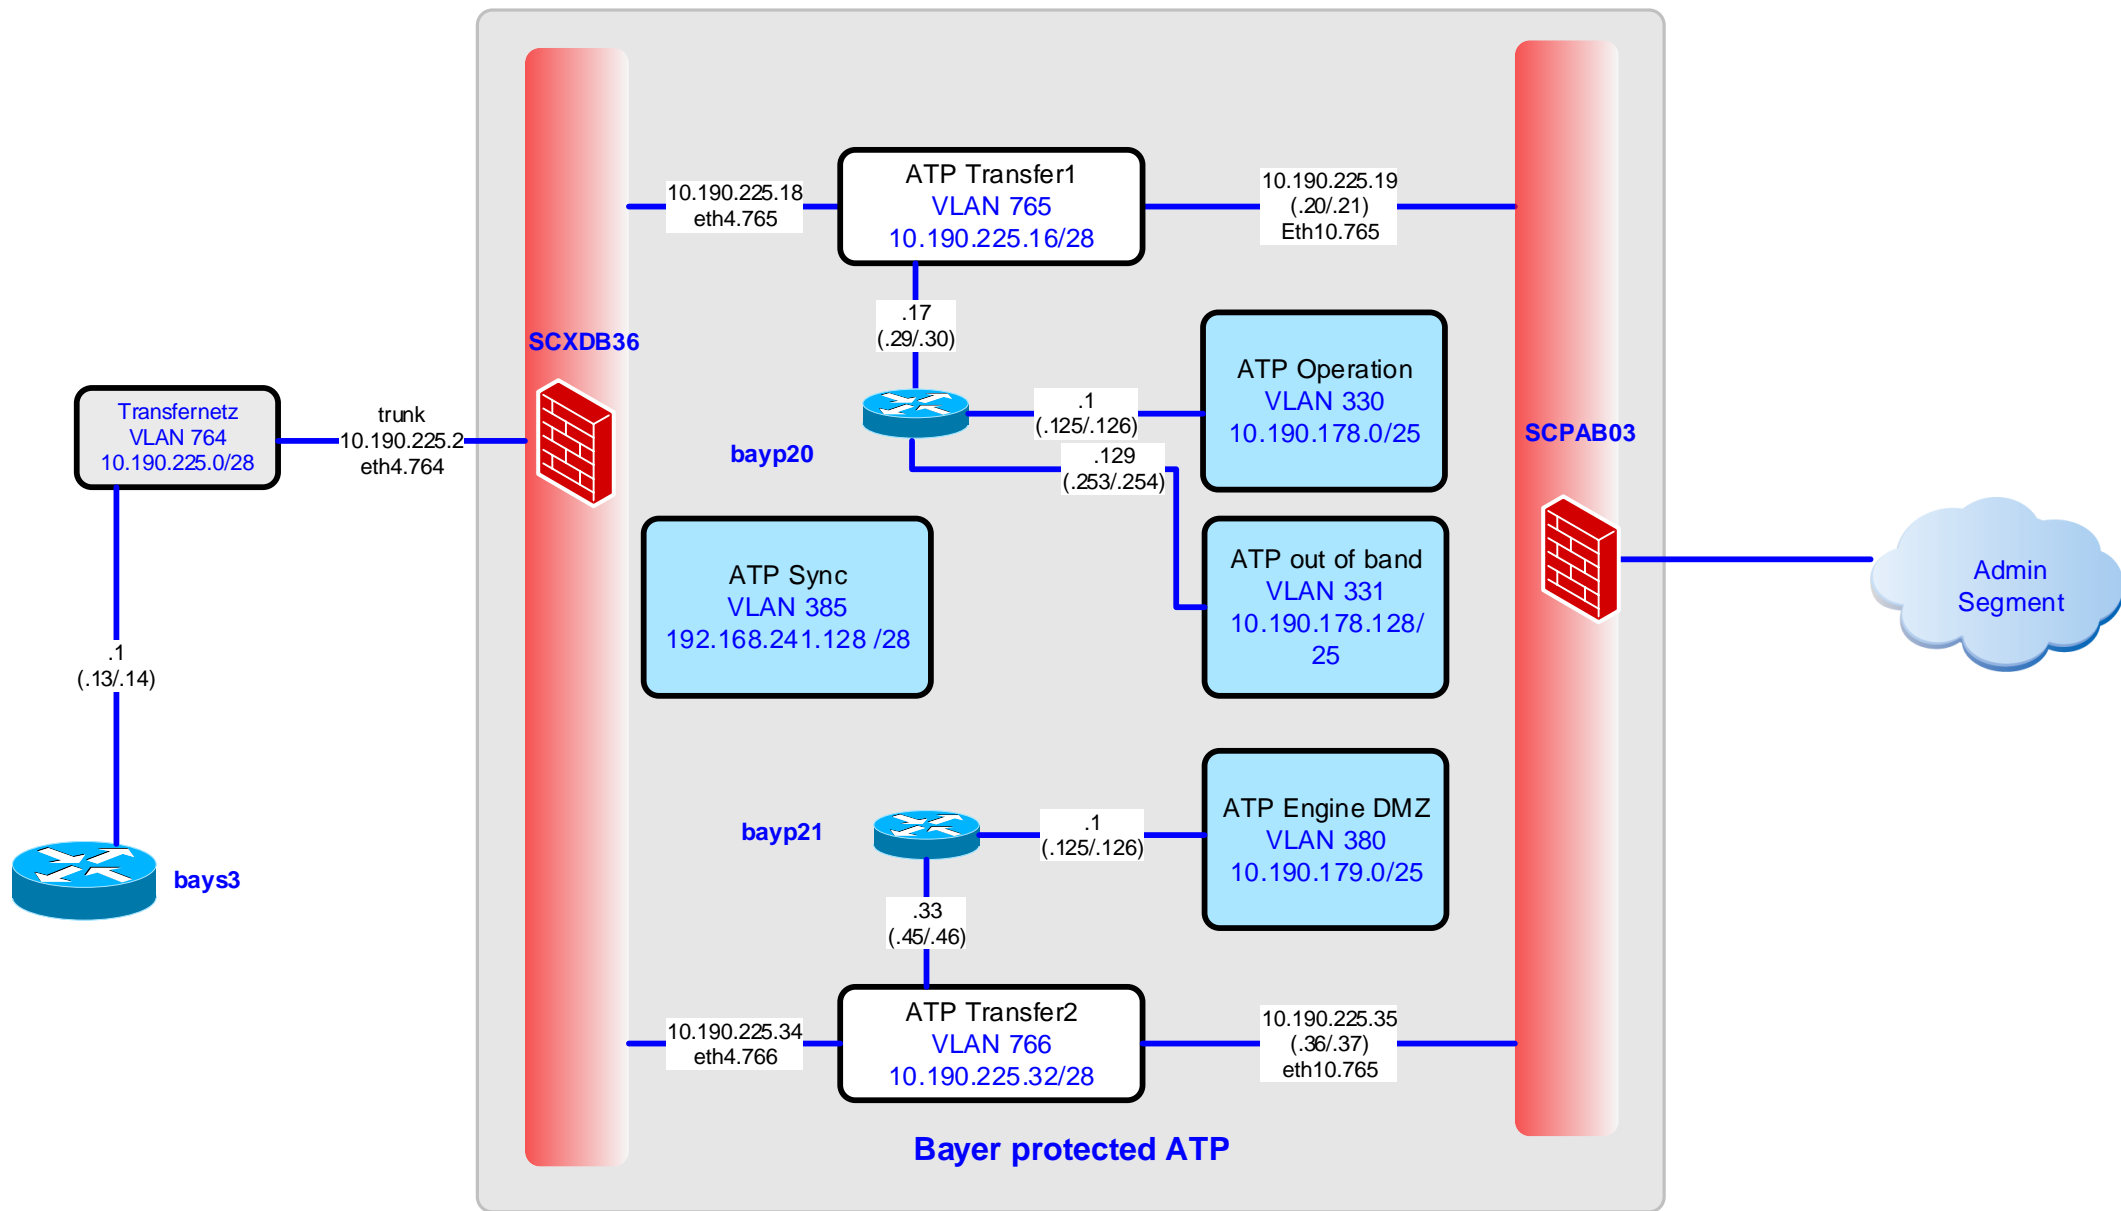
10.190.225.18
eth4.765

ATP Transfer1
VLAN 765
10.190.225.16/28

10.190.225.19
(.20/.21)
Eth10.765

.17
(.29/.30)

SCXDB36

ATP Operation
VLAN 330
10.190.178.0/25

SCPAB03

Transfernetz
VLAN 764
10.190.225.0/28

trunk
10.190.225.2
eth4.764

.1
(.125/.126)

bayp20

.129
(.253/.254)

ATP Sync
VLAN 385
192.168.241.128 /28

ATP out of band
VLAN 331
10.190.178.128/25

Admin Segment

.1
(.13/.14)

ATP Engine DMZ
VLAN 380
10.190.179.0/25

bayp21

.1
(.125/.126)

bays3

.33
(.45/.46)

10.190.225.34
eth4.766

ATP Transfer2
VLAN 766
10.190.225.32/28

10.190.225.35
(.36/.37)
eth10.765

Bayer protected ATP